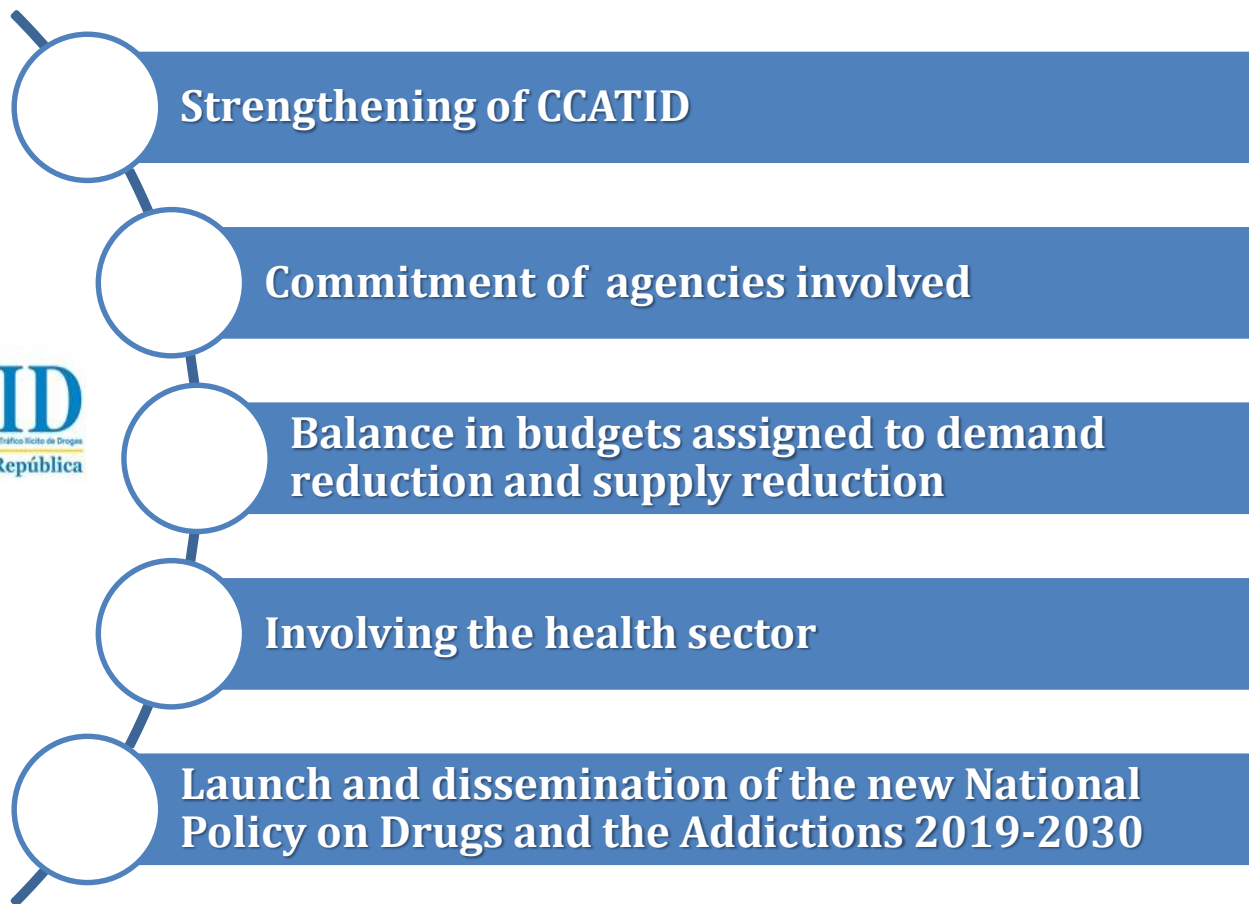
Strengthening of CCATID

Commitment of agencies involved

ID
Tráfico Ilícito de Drogas
República

Balance in budgets assigned to demand reduction and supply reduction

Involving the health sector

Launch and dissemination of the new National Policy on Drugs and the Addictions 2019-2030